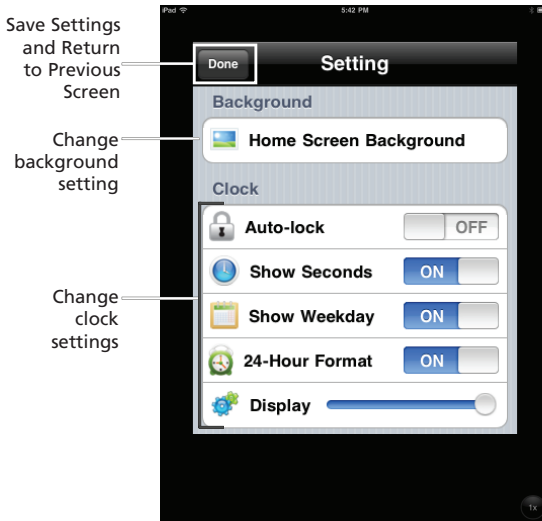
Save Settings and Return to Previous Screen

Change background setting

Change clock settings

iPad

5:42 PM

Done

Setting

Background

Home Screen Background

Clock

Auto-lock

OFF

Show Seconds

ON

Show Weekday

ON

24-Hour Format

ON

Display

1x